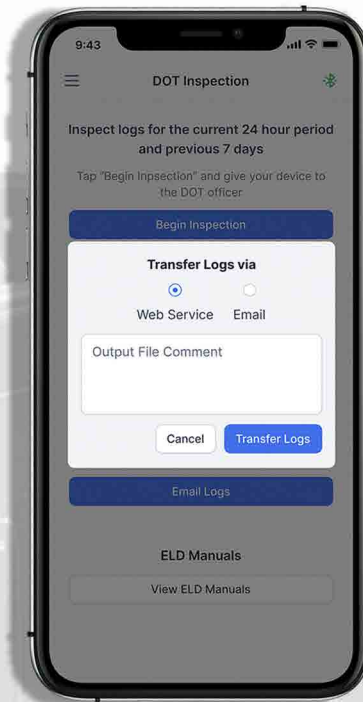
9:43

DOT Inspection

Inspect logs for the current 24 hour period and previous 7 days

Tap "Begin Inpsection" and give your device to the DOT officer

Begin Inspection

Transfer Logs via

Web Service

Email

Output File Comment

Cancel

Transfer Logs

Email Logs

ELD Manuals

View ELD Manuals